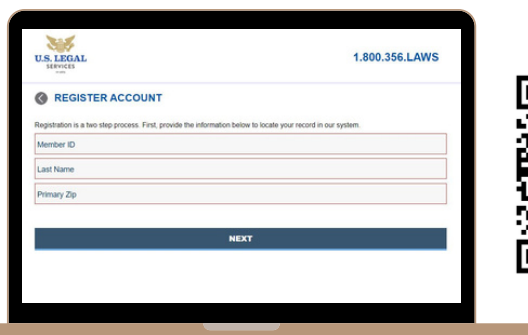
U.S. LEGAL SERVICES

1.800.356.LAWS

REGISTER ACCOUNT

Registration is a two step process. First, provide the information below to locate your record in our system.

Member ID

Last Name

Primary Zip

NEXT